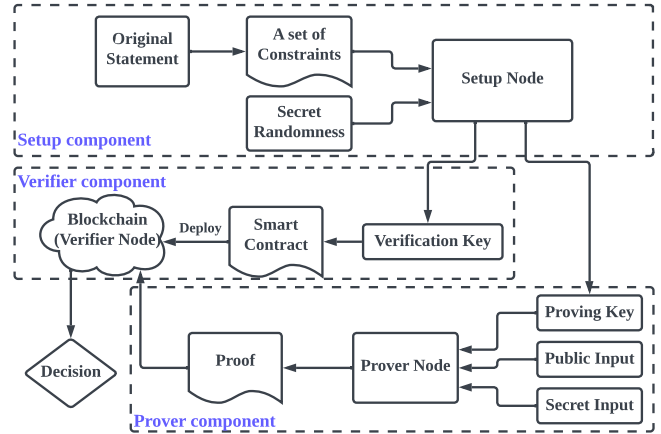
Original Statement

A set of Constraints

Setup Node

Secret Randomness

Setup component

Verifier component

Blockchain (Verifier Node)

Deploy

Smart Contract

Verification Key

Proving Key

Decision

Proof

Prover Node

Public Input

Secret Input

Prover component